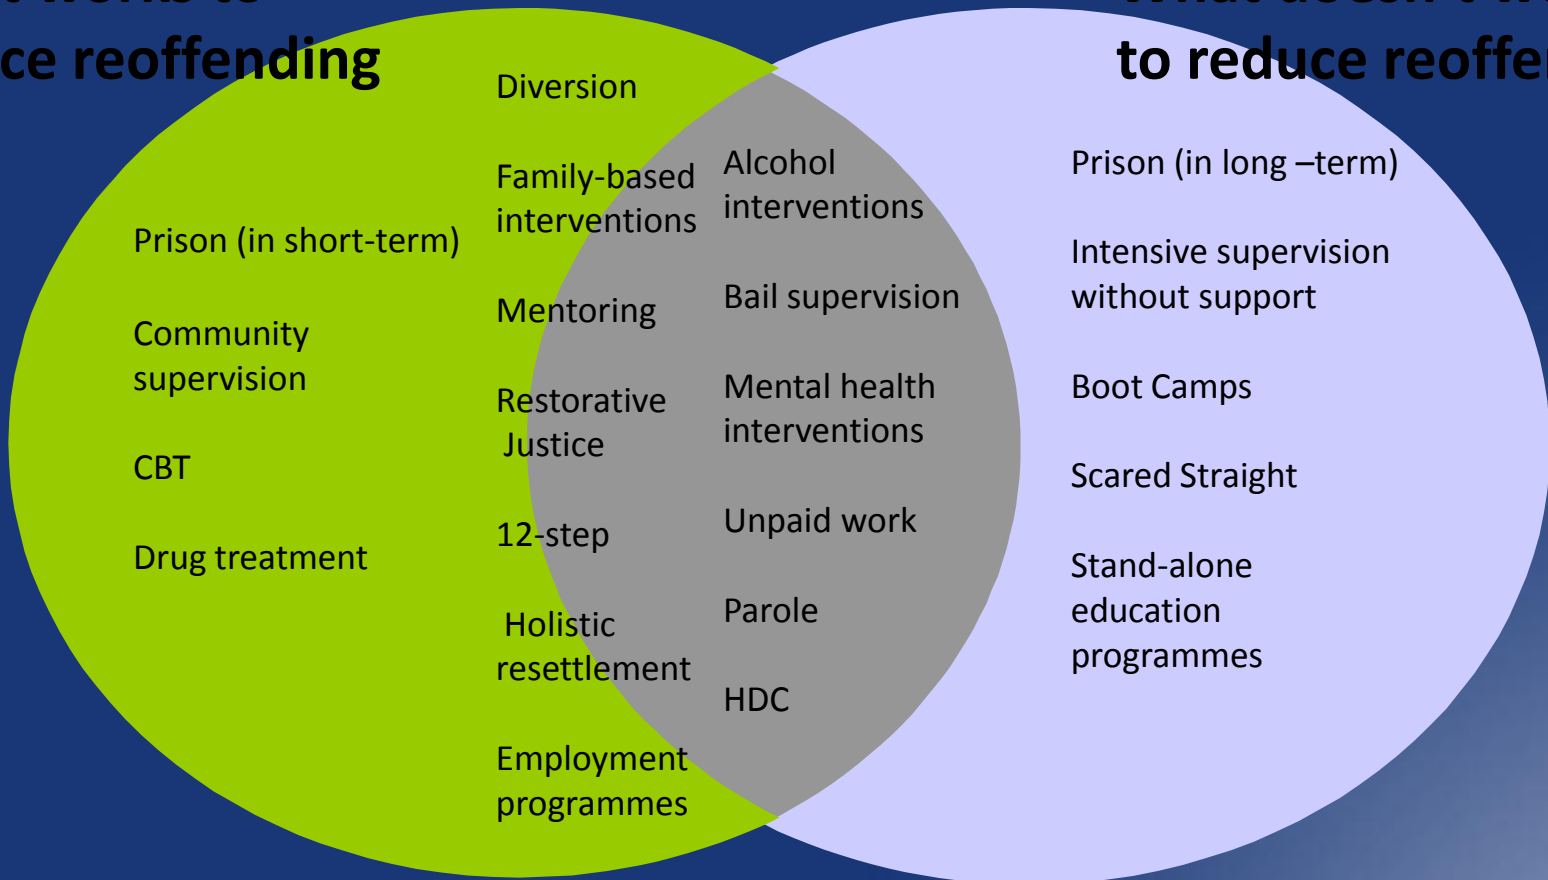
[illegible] works to ce reoffending

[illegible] to reduce reoffe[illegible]

Diversion

Family-based interventions

Mentoring

Restorative Justice

12-step

Holistic resettlement

Employment programmes

Prison (in short-term)

Community supervision

CBT

Drug treatment

Alcohol interventions

Bail supervision

Mental health interventions

Unpaid work

Parole

HDC

Prison (in long –term)

Intensive supervision without support

Boot Camps

Scared Straight

Stand-alone education programmes